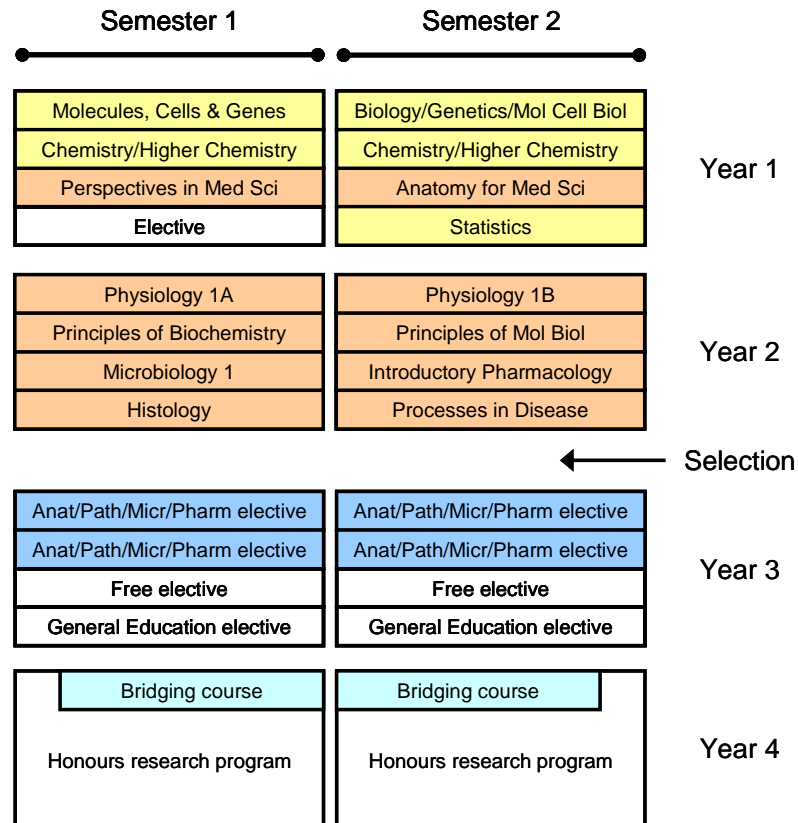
| Semester 1 | Semester 2 | |
|---|---|---|
| Molecules, Cells & Genes | Biology/Genetics/Mol Cell Biol | Year 1 |
| Chemistry/Higher Chemistry | Chemistry/Higher Chemistry | |
| Perspectives in Med Sci | Anatomy for Med Sci | |
| Elective | Statistics | |
| Physiology 1A | Physiology 1B | Year 2 |
| Principles of Biochemistry | Principles of Mol Biol | |
| Microbiology 1 | Introductory Pharmacology | |
| Histology | Processes in Disease | |
| | | Selection |
| Anat/Path/Micr/Pharm elective | Anat/Path/Micr/Pharm elective | Year 3 |
| Anat/Path/Micr/Pharm elective | Anat/Path/Micr/Pharm elective | |
| Free elective | Free elective | |
| General Education elective | General Education elective | |
| Bridging course | Bridging course | Year 4 |
| Honours research program | Honours research program | |